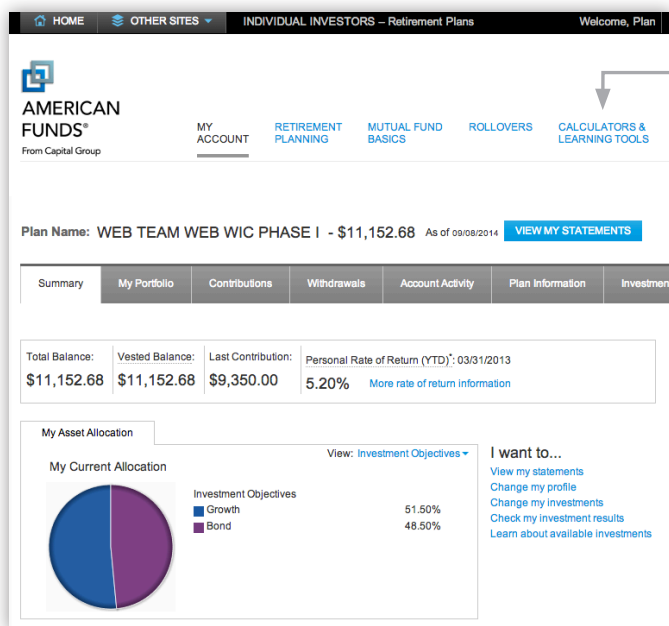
HOME OTHER SITES INDIVIDUAL INVESTORS – Retirement Plans Welcome, Plan

AMERICAN FUNDS®
From Capital Group

MY ACCOUNT RETIREMENT PLANNING MUTUAL FUND BASICS ROLLOVERS CALCULATORS & LEARNING TOOLS

Plan Name: WEB TEAM WEB WIC PHASE I - $11,152.68 As of 09/08/2014 VIEW MY STATEMENTS

Summary My Portfolio Contributions Withdrawals Account Activity Plan Information Investment

| Total Balance: | Vested Balance: | Last Contribution: | Personal Rate of Return (YTD)*: 03/31/2013 |
|---|---|---|---|
| $11,152.68 | $11,152.68 | $9,350.00 | 5.20% More rate of return information |

My Asset Allocation

View: Investment Objectives

My Current Allocation

Investment Objectives
Growth 51.50%
Bond 48.50%

I want to...
View my statements
Change my profile
Change my investments
Check my investment results
Learn about available investments